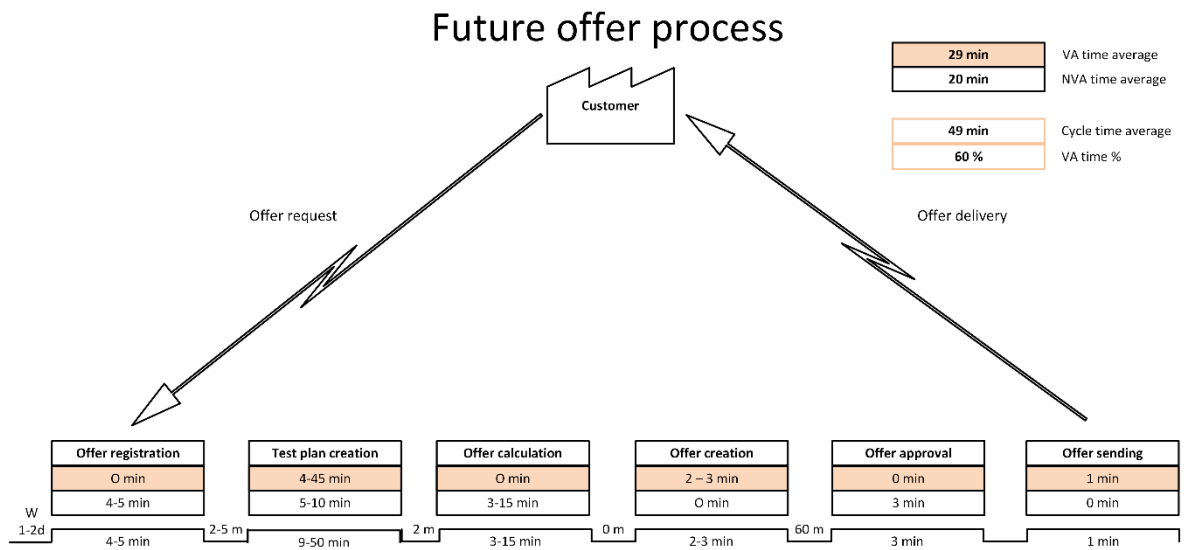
Future offer process

| 29 min | VA time average |
|---|---|
| 20 min | NVA time average |

| 49 min | Cycle time average |
|---|---|
| 60 % | VA time % |

Customer

Offer request

Offer delivery

| Offer registration | Test plan creation | Offer calculation | Offer creation | Offer approval | Offer sending |
|---|---|---|---|---|---|
| O min | 4-45 min | O min | 2 – 3 min | 0 min | 1 min |
| 4-5 min | 5-10 min | 3-15 min | O min | 3 min | 0 min |

W
1-2d
4-5 min
2-5 m
9-50 min
2 m
3-15 min
0 m
2-3 min
60 m
3 min
1 min